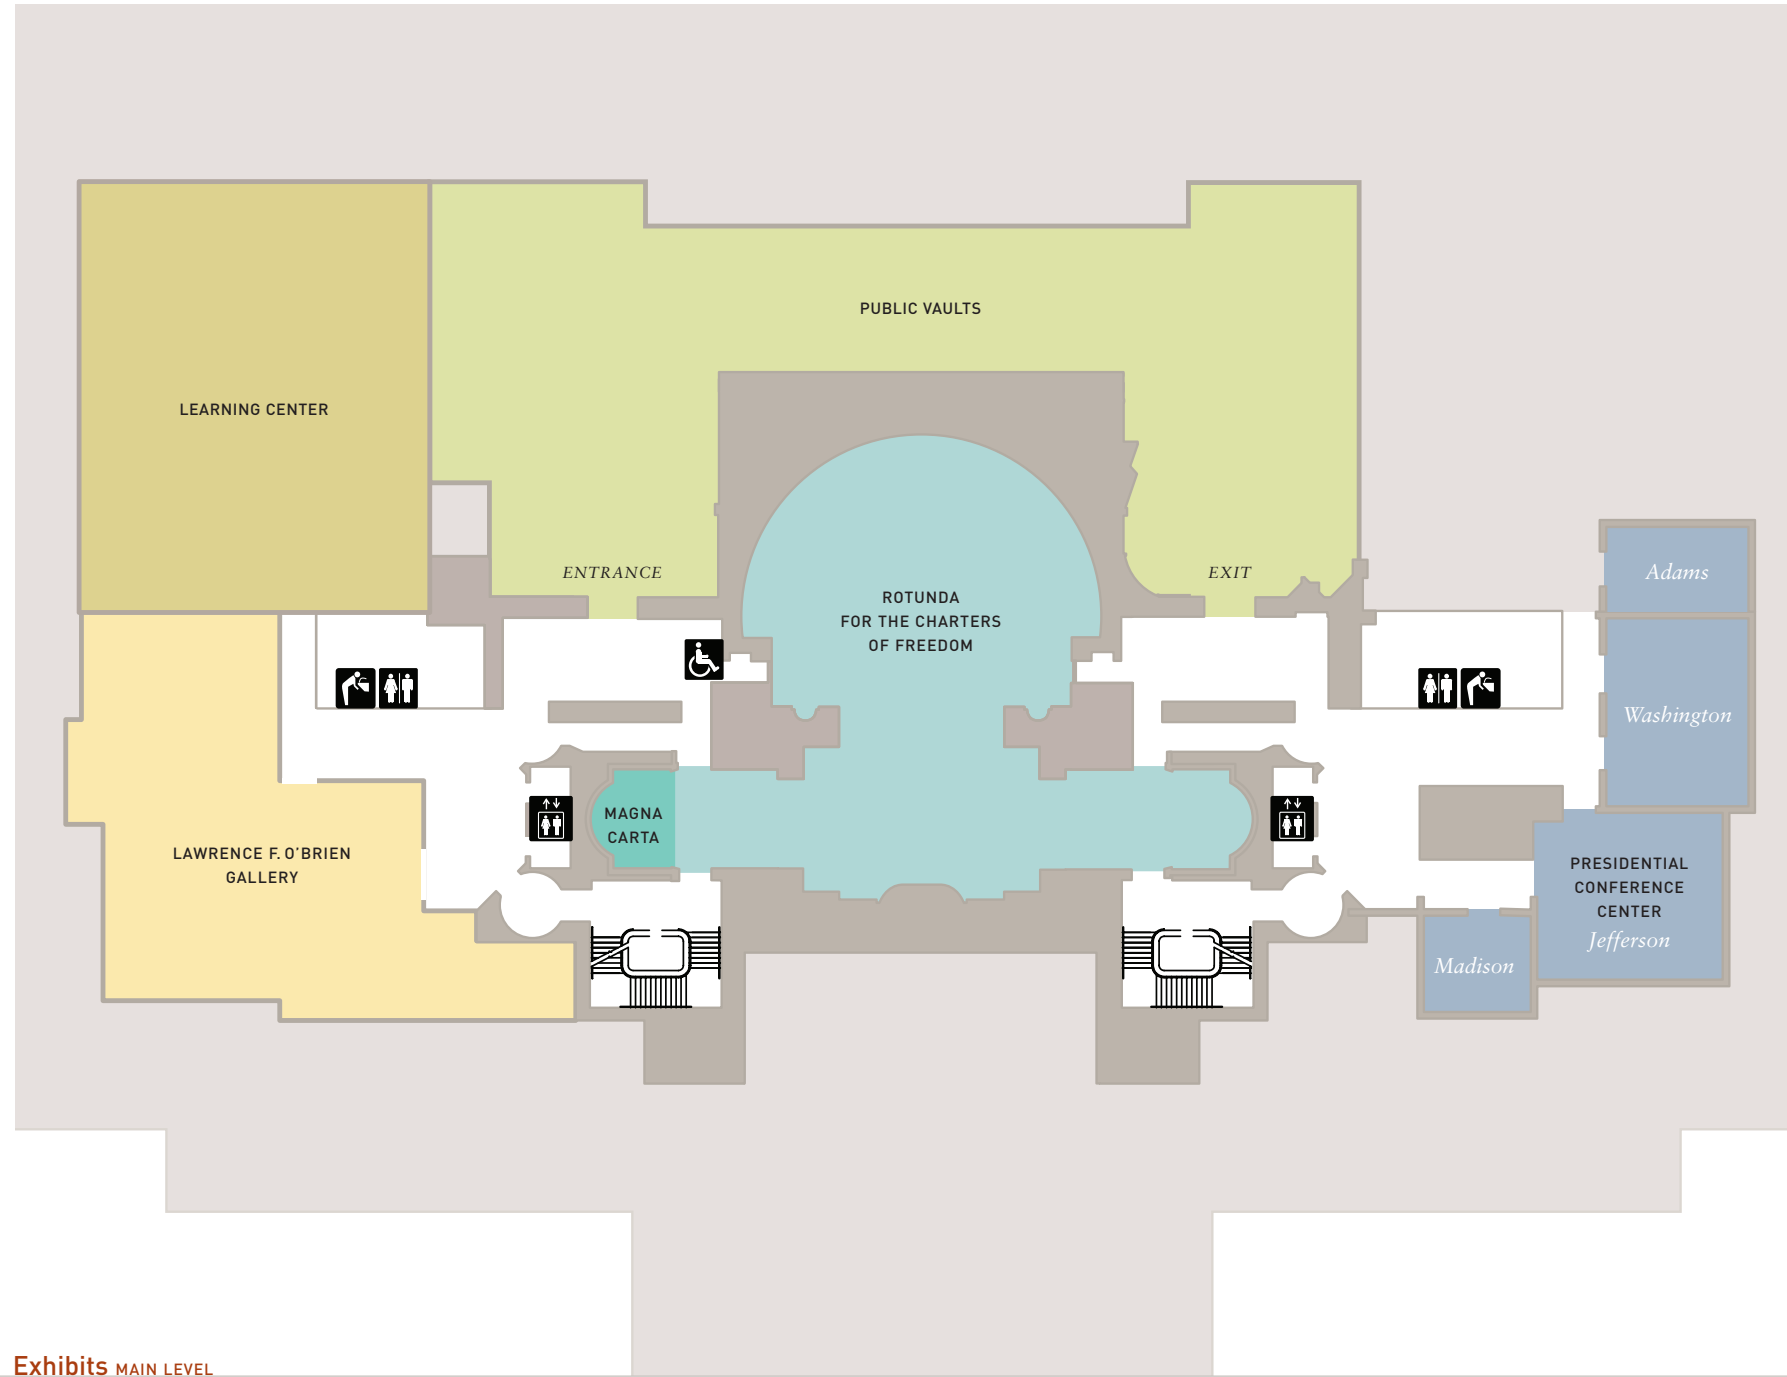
PUBLIC VAULTS

LEARNING CENTER

ENTRANCE

EXIT

ROTUNDA FOR THE CHARTERS OF FREEDOM

Adams

Washington

MAGNA CARTA

LAWRENCE F. O'BRIEN GALLERY

PRESIDENTIAL CONFERENCE CENTER

Jefferson

Madison

Exhibits MAIN LEVEL